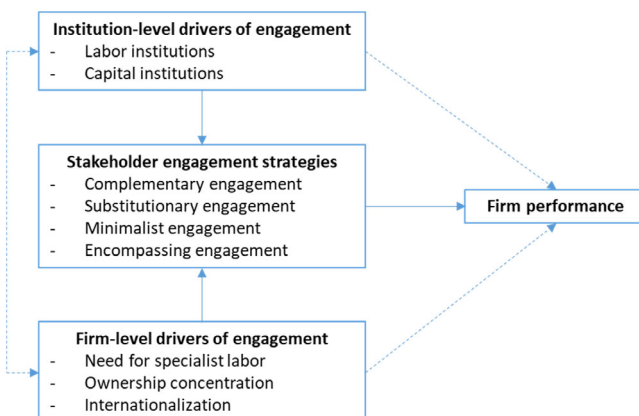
Institution-level drivers of engagement
- Labor institutions
- Capital institutions

Stakeholder engagement strategies
- Complementary engagement
- Substitutionary engagement
- Minimalist engagement
- Encompassing engagement

Firm performance

Firm-level drivers of engagement
- Need for specialist labor
- Ownership concentration
- Internationalization